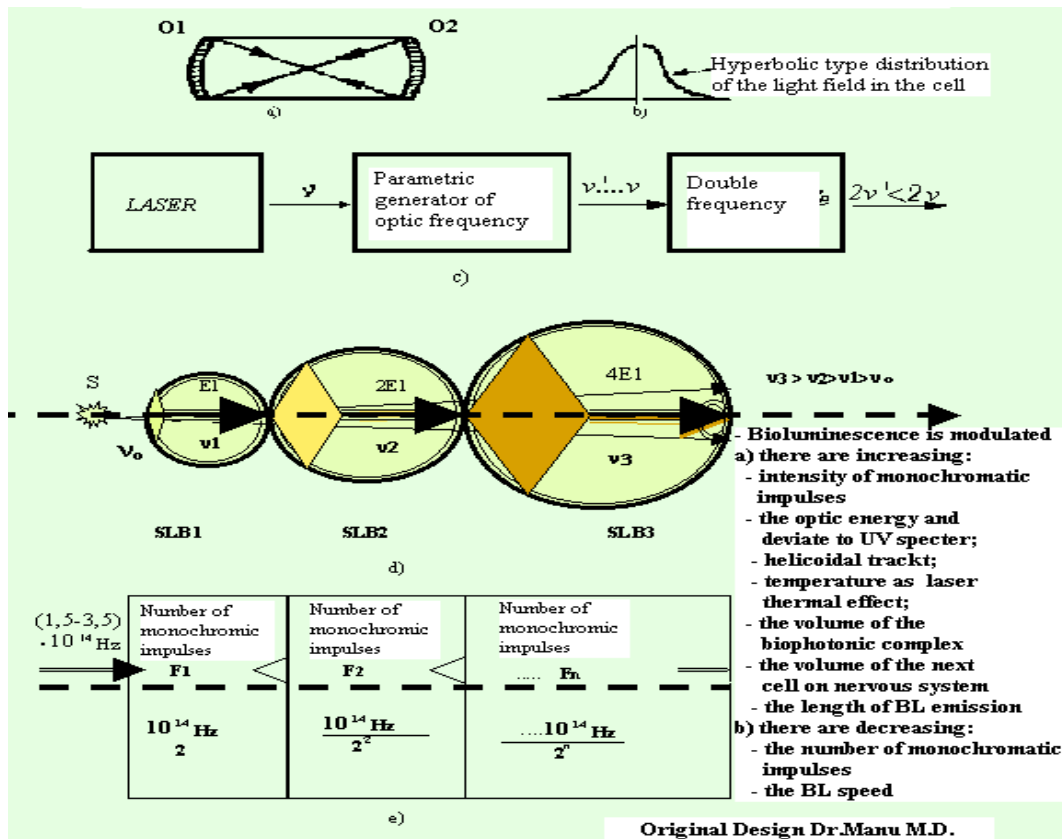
O1 O2

a)

Hyperbolic type distribution of the light field in the cell

b)

LASER

$\nu$

Parametric generator of optic frequency

$\nu'...\nu$

Double frequency

$2\nu' < 2\nu$

c)

S

E1

$\nu_o$

v1

2E1

v2

4E1

v3

v3 > v2>v1>vo

SLB1

SLB2

SLB3

d)

- Bioluminescence is modulated
a) there are increasing:
- intensity of monochromatic impulses
- the optic energy and deviate to UV specter;
- helicoidal trackt;
- temperature as laser thermal effect;
- the volume of the biophotonic complex
- the volume of the next cell on nervous system
- the length of BL emission
b) there are decreasing:
- the number of monochromatic impulses
- the BL speed

(1,5-3,5) $\cdot 10^{14}$ Hz

Number of monochromic impulses

F1

$\frac{10^{14} Hz}{2}$

Number of monochromic impulses

F2

$\frac{10^{14} Hz}{2^2}$

Number of monochromic impulses

..... Fn

$\frac{....10^{14} Hz}{2^n}$

e)

Original Design Dr.Manu M.D.